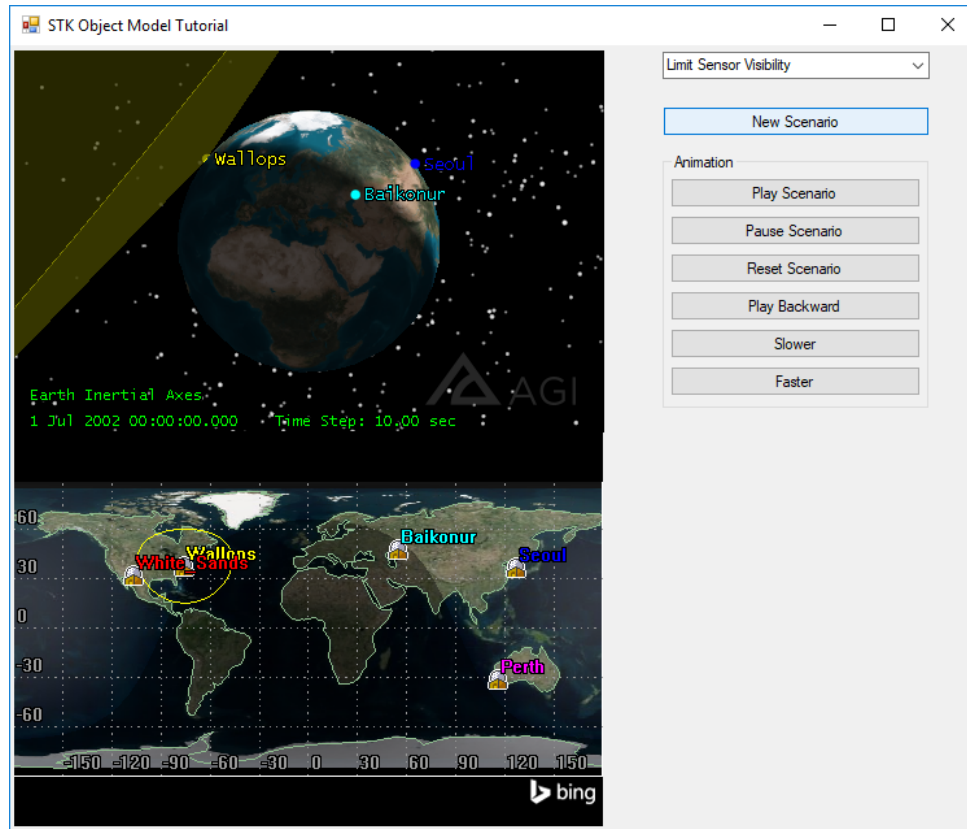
STK Object Model Tutorial

Wallops
Seoul
Baikonur
AGI
Earth Inertial Axes
1 Jul 2002 00:00:00.000 Time Step: 10.00 sec

60
30
0
-30
-60
White_Sands
Wallops
Baikonur
Seoul
Perth
-150 -120 -90 -60 -30 0 30 60 90 120 150
bing

Limit Sensor Visibility
New Scenario
Animation
Play Scenario
Pause Scenario
Reset Scenario
Play Backward
Slower
Faster